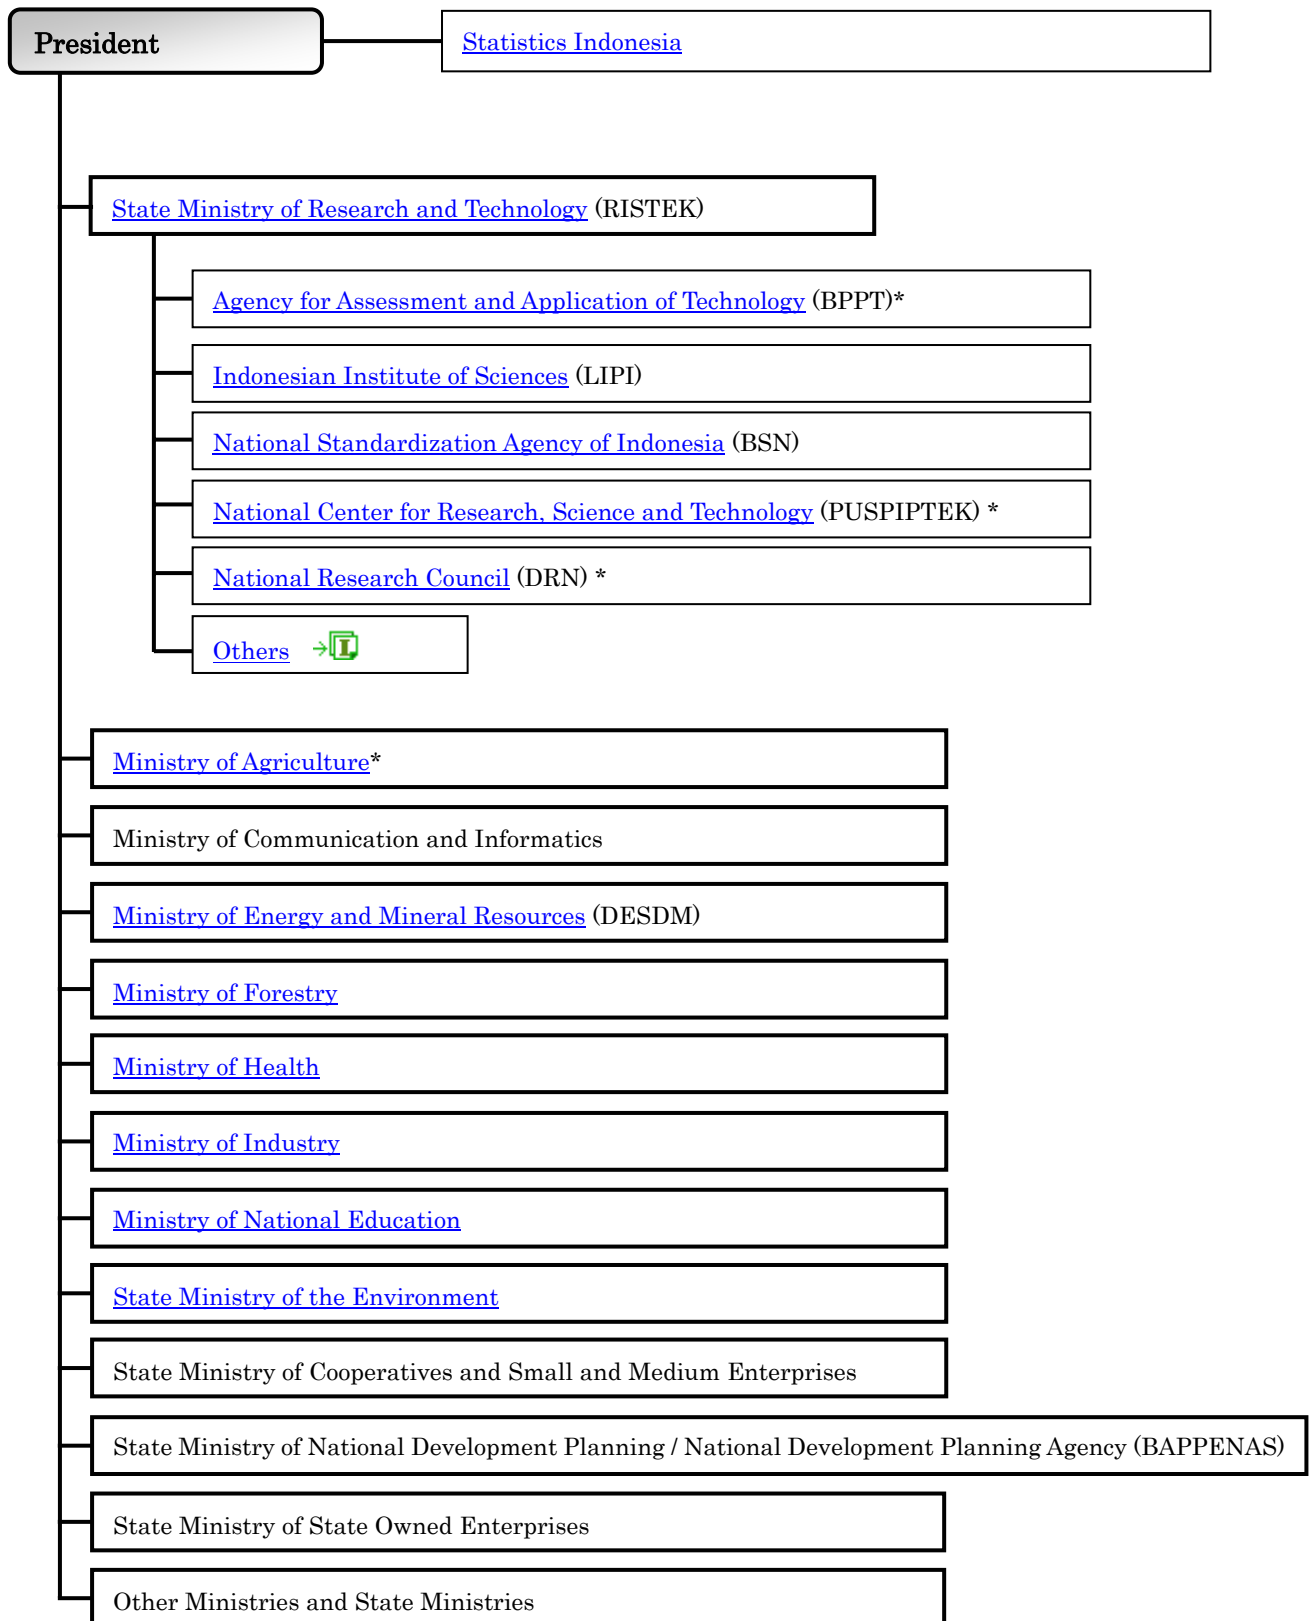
President

Statistics Indonesia

State Ministry of Research and Technology (RISTEK)

Agency for Assessment and Application of Technology (BPPT)*

Indonesian Institute of Sciences (LIPI)

National Standardization Agency of Indonesia (BSN)

National Center for Research, Science and Technology (PUSPIPTEK) *

National Research Council (DRN) *

Others

Ministry of Agriculture*

Ministry of Communication and Informatics

Ministry of Energy and Mineral Resources (DESDM)

Ministry of Forestry

Ministry of Health

Ministry of Industry

Ministry of National Education

State Ministry of the Environment

State Ministry of Cooperatives and Small and Medium Enterprises

State Ministry of National Development Planning / National Development Planning Agency (BAPPENAS)

State Ministry of State Owned Enterprises

Other Ministries and State Ministries